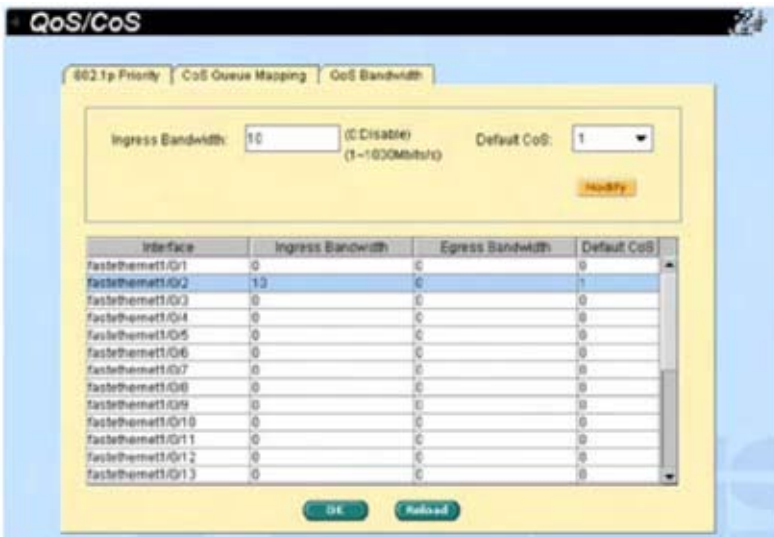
QoS/CoS

802.1p Priority | CoS Queue Mapping | QoS Bandwidth

Ingress Bandwidth: 10 (0:Disable) (1~1000Mbits/s) Default CoS: 1

Modify

| Interface | Ingress Bandwidth | Egress Bandwidth | Default CoS |
|---|---|---|---|
| fastethernet1/0/1 | 0 | 0 | 0 |
| fastethernet1/0/2 | 10 | 0 | 1 |
| fastethernet1/0/3 | 0 | 0 | 0 |
| fastethernet1/0/4 | 0 | 0 | 0 |
| fastethernet1/0/5 | 0 | 0 | 0 |
| fastethernet1/0/6 | 0 | 0 | 0 |
| fastethernet1/0/7 | 0 | 0 | 0 |
| fastethernet1/0/8 | 0 | 0 | 0 |
| fastethernet1/0/9 | 0 | 0 | 0 |
| fastethernet1/0/10 | 0 | 0 | 0 |
| fastethernet1/0/11 | 0 | 0 | 0 |
| fastethernet1/0/12 | 0 | 0 | 0 |
| fastethernet1/0/13 | 0 | 0 | 0 |

OK Reload